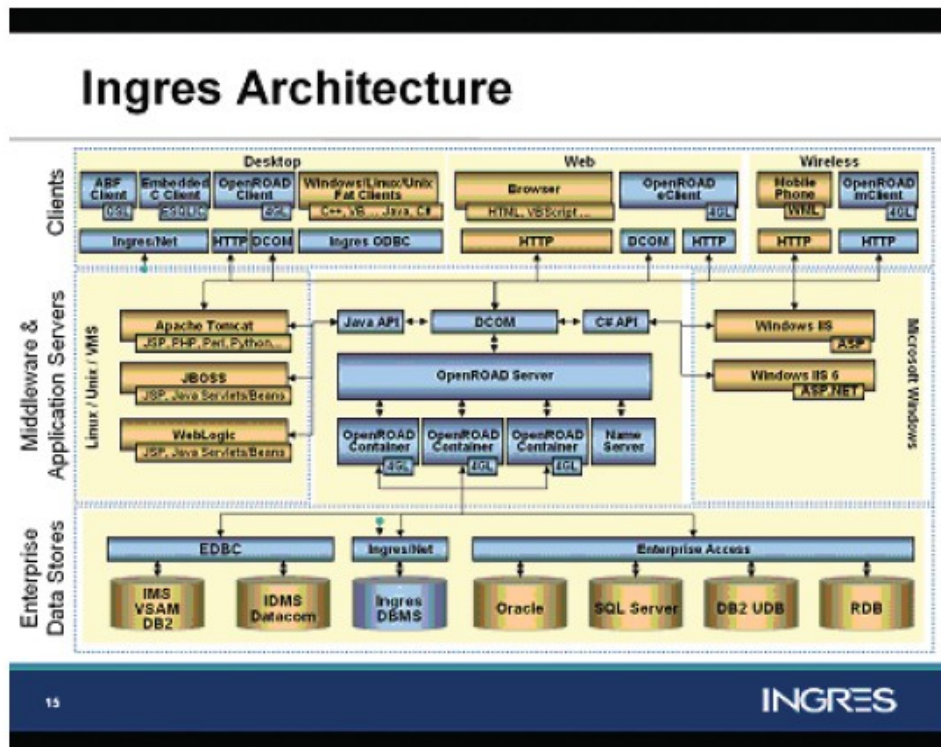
Ingres Architecture

Clients

Desktop

ABF Client

OSL

Embedded C Client

ESQL/C

OpenROAD Client

4GL

Windows/Linux/Unix Fat Clients

C++, VB ... Java, C#

Ingres/Net

HTTP

DCOM

Ingres ODBC

Web

Browser

HTML, VBScript ...

OpenROAD eClient

4GL

HTTP

DCOM

HTTP

Wireless

Mobile Phone

WML

OpenROAD mClient

4GL

HTTP

HTTP

Middleware & Application Servers

Linux / Unix / VMS

Apache Tomcat

JSP, PHP, Perl, Python, ...

JBOSS

JSP, Java Servlets/Beans

WebLogic

JSP, Java Servlets/Beans

Java API

DCOM

C# API

OpenROAD Server

OpenROAD Container

4GL

OpenROAD Container

4GL

OpenROAD Container

4GL

Name Server

Windows IIS

ASP

Windows IIS 6

ASP.NET

Microsoft Windows

Enterprise Data Stores

EDBC

IMS VSAM DB2

IDMS Datacom

Ingres/Net

Ingres DBMS

Enterprise Access

Oracle

SQL Server

DB2 UDB

RDB

15

INGRES